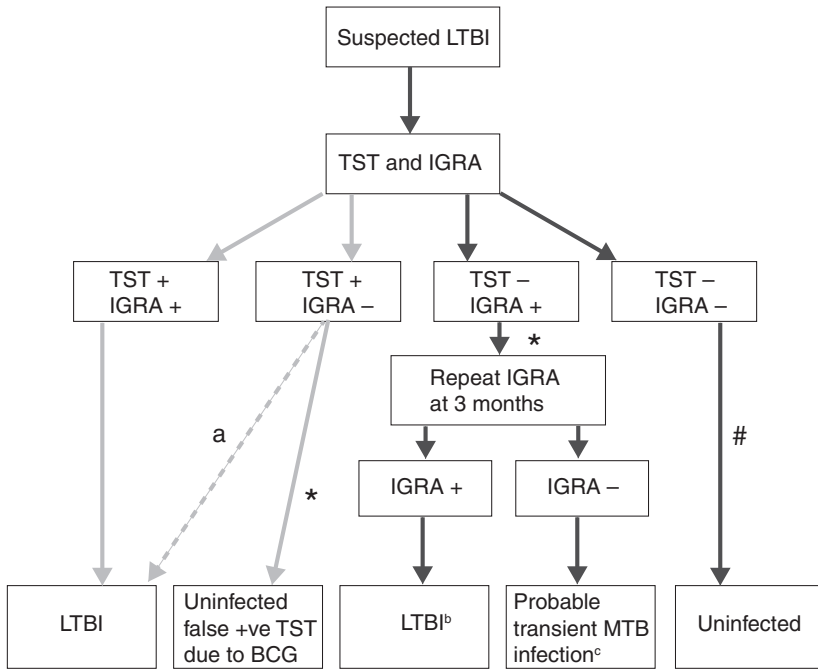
Suspected LTBI

TST and IGRA

TST +
IGRA +

TST +
IGRA –

TST –
IGRA +

TST –
IGRA –

*

Repeat IGRA at 3 months

a

*

#

IGRA +

IGRA –

LTBI

Uninfected false +ve TST due to BCG

LTBI$^{b}$

Probable transient MTB infection$^{c}$

Uninfected